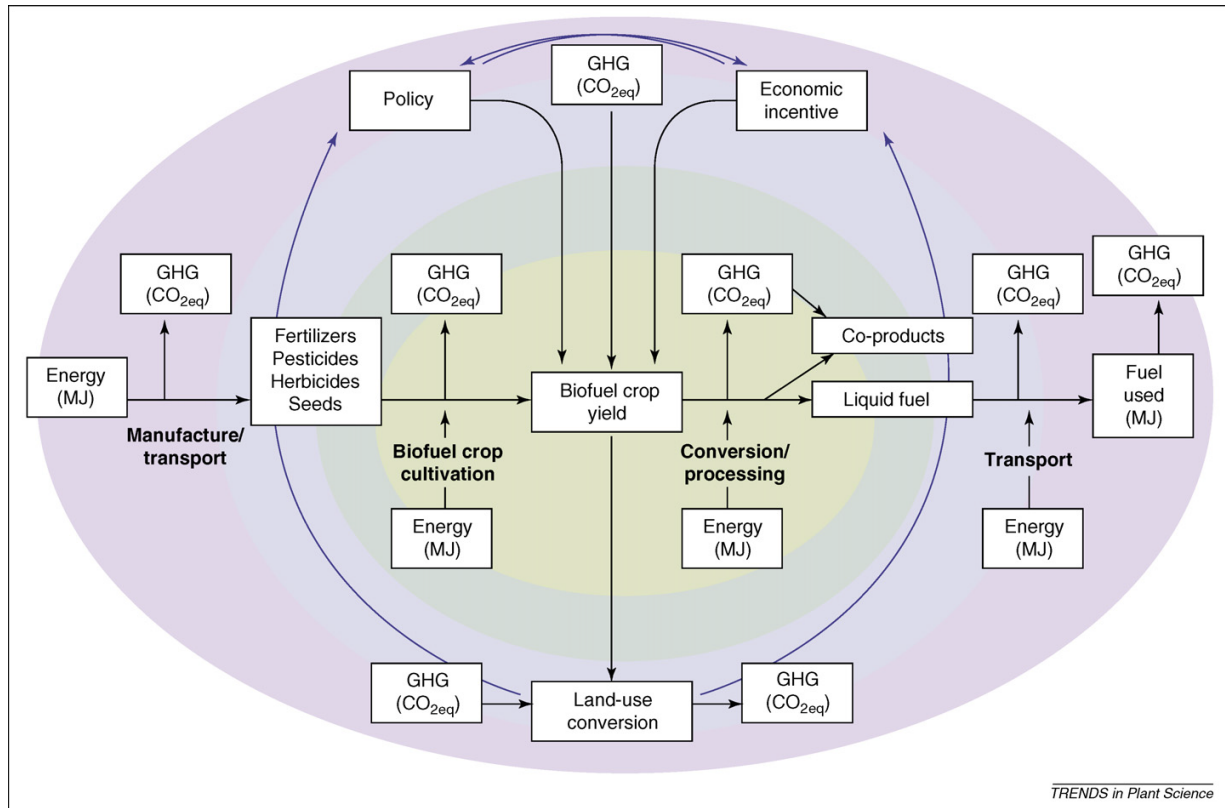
Policy

GHG
($CO_{2eq}$)

Economic incentive

GHG
($CO_{2eq}$)

GHG
($CO_{2eq}$)

GHG
($CO_{2eq}$)

GHG
($CO_{2eq}$)

GHG
($CO_{2eq}$)

Energy
(MJ)

Fertilizers
Pesticides
Herbicides
Seeds

Biofuel crop yield

Co-products

Liquid fuel

Fuel used
(MJ)

Manufacture/
transport

Biofuel crop cultivation

Conversion/
processing

Transport

Energy
(MJ)

Energy
(MJ)

Energy
(MJ)

GHG
($CO_{2eq}$)

Land-use conversion

GHG
($CO_{2eq}$)

TRENDS in Plant Science